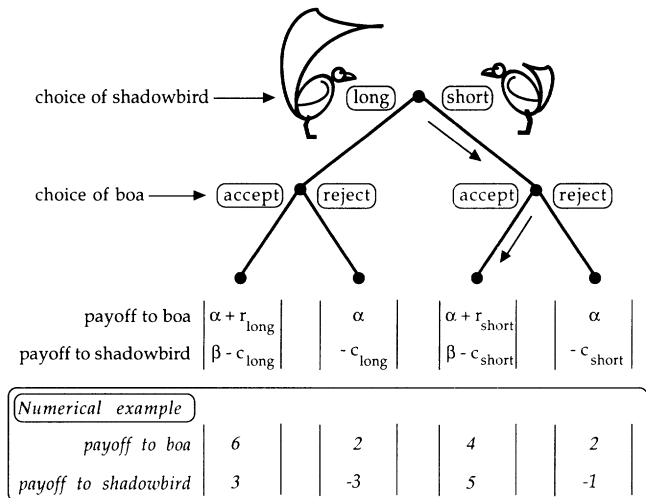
choice of shadowbird

long

short

choice of boa

accept

reject

accept

reject

| | | | |
|---|---|---|---|
| payoff to boa | $\alpha + r_{long}$ | $\alpha$ | $\alpha + r_{short}$ | $\alpha$ |
| payoff to shadowbird | $\beta - c_{long}$ | $- c_{long}$ | $\beta - c_{short}$ | $- c_{short}$ |

Numerical example

| | | | | |
|---|---|---|---|---|
| payoff to boa | 6 | 2 | 4 | 2 |
| payoff to shadowbird | 3 | -3 | 5 | -1 |